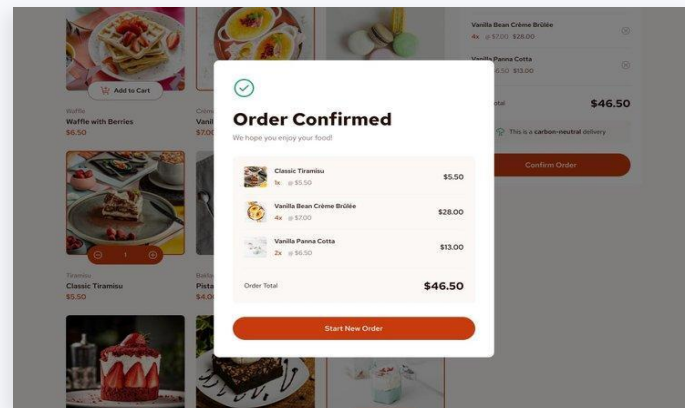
Add to Cart

Waffle
Waffle with Berries
$6.50

Crème
Vani
$7.00

Tiramisu
Classic Tiramisu
$5.50

Baklava
Pista
$4.00

1

Vanilla Bean Crème Brûlée
4x @ $7.00 $28.00

Vanilla Panna Cotta
2x @ $6.50 $13.00

Order Total
$46.50

This is a carbon-neutral delivery

Confirm Order

Order Confirmed
We hope you enjoy your food!

| | | |
|---|---|---|
| Classic Tiramisu | 1x @ $5.50 | $5.50 |
| Vanilla Bean Crème Brûlée | 4x @ $7.00 | $28.00 |
| Vanilla Panna Cotta | 2x @ $6.50 | $13.00 |

Order Total $46.50

Start New Order